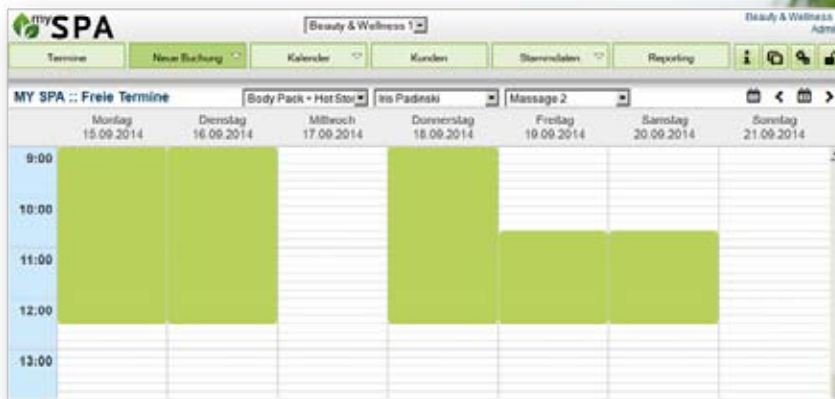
mySPA

Beauty & Wellness 1

Beauty & Wellness
Admi

Termine | Neue Buchung | Kalender | Kunden | Stammdaten | Reporting

MY SPA :: Freie Termine

Body Pack + Hot Sto | Iris Padinski | Massage 2

| | Montag 15.09.2014 | Dienstag 16.09.2014 | Mittwoch 17.09.2014 | Donnerstag 18.09.2014 | Freitag 19.09.2014 | Samstag 20.09.2014 | Sonntag 21.09.2014 |
|---|---|---|---|---|---|---|---|
| 9:00 | | | | | | | |
| 10:00 | | | | | | | |
| 11:00 | | | | | | | |
| 12:00 | | | | | | | |
| 13:00 | | | | | | | |